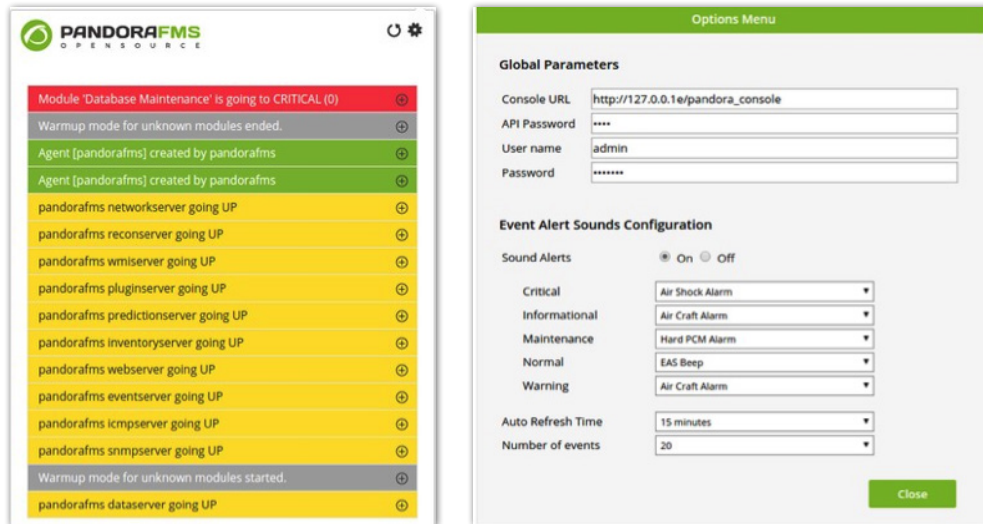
PANDORAFMS
OPENSOURCE

Module 'Database Maintenance' is going to CRITICAL (0)
Warmup mode for unknown modules ended.
Agent [pandorafms] created by pandorafms
Agent [pandorafms] created by pandorafms
pandorafms networkserver going UP
pandorafms reconserver going UP
pandorafms wmiserver going UP
pandorafms pluginserver going UP
pandorafms predictionserver going UP
pandorafms inventoryserver going UP
pandorafms webserver going UP
pandorafms eventserver going UP
pandorafms icmpserver going UP
pandorafms snmpserver going UP
Warmup mode for unknown modules started.
pandorafms dataserver going UP

Options Menu

Global Parameters

Console URL http://127.0.0.1e/pandora_console
API Password ••••
User name admin
Password •••••••

Event Alert Sounds Configuration

Sound Alerts On Off

| | |
|---|---|
| Critical | Air Shock Alarm |
| Informational | Air Craft Alarm |
| Maintenance | Hard PCM Alarm |
| Normal | EAS Beep |
| Warning | Air Craft Alarm |

Auto Refresh Time 15 minutes
Number of events 20

Close